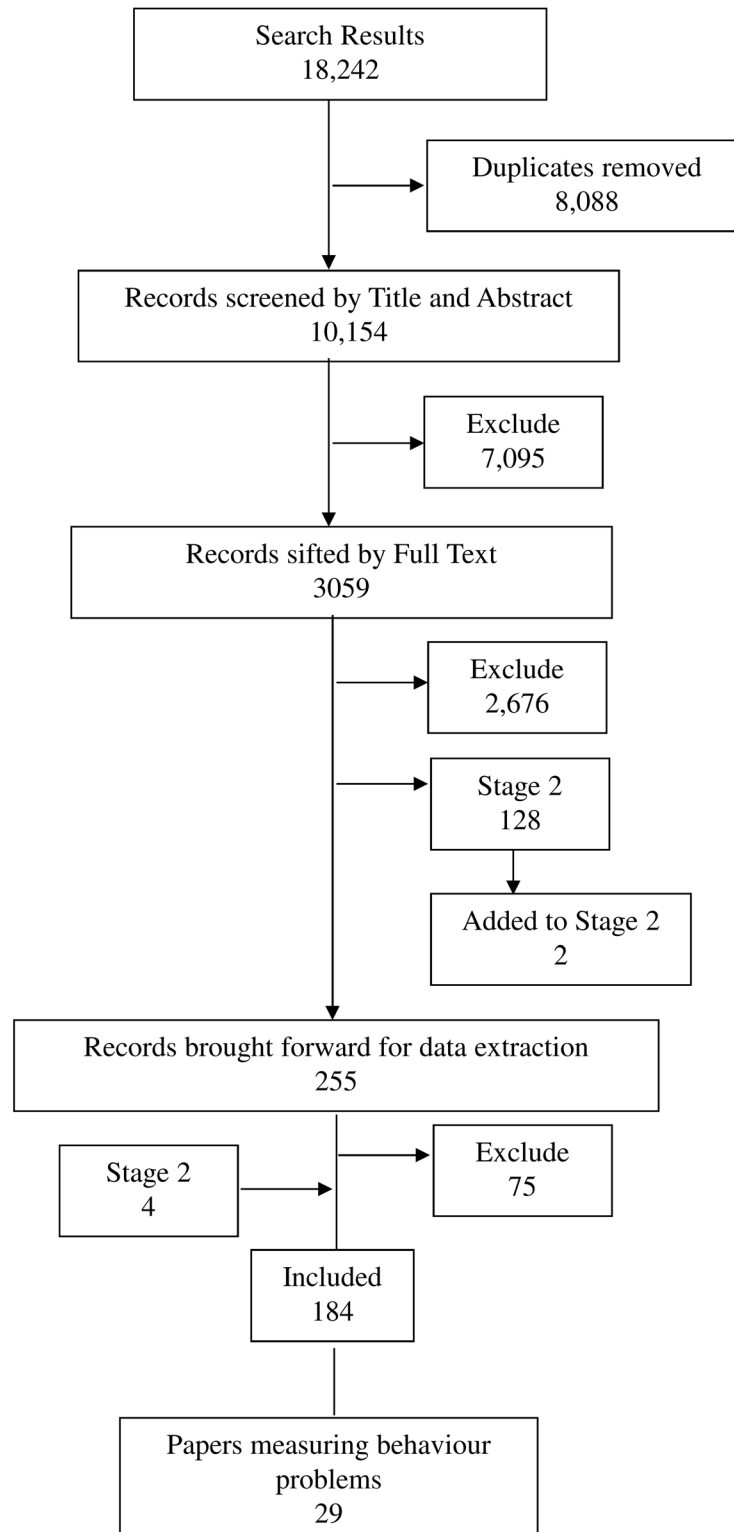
Search Results
18,242

Duplicates removed
8,088

Records screened by Title and Abstract
10,154

Exclude
7,095

Records sifted by Full Text
3059

Exclude
2,676

Stage 2
128

Added to Stage 2
2

Records brought forward for data extraction
255

Stage 2
4

Exclude
75

Included
184

Papers measuring behaviour problems
29